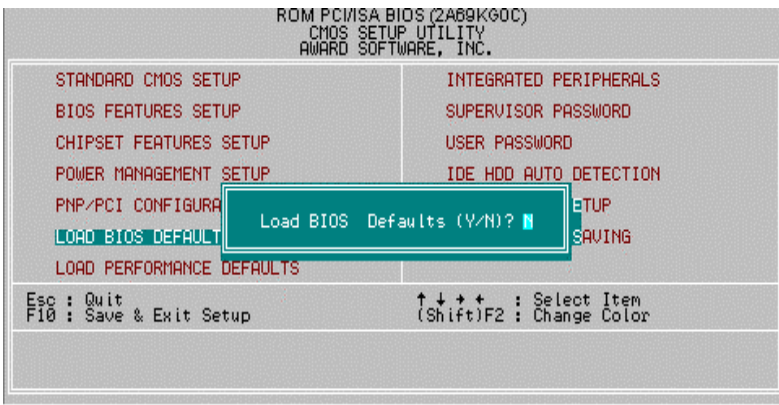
ROM PCI/ISA BIOS (2A69KG0C)
CMOS SETUP UTILITY
AWARD SOFTWARE, INC.

STANDARD CMOS SETUP
BIOS FEATURES SETUP
CHIPSET FEATURES SETUP
POWER MANAGEMENT SETUP
PNP/PCI CONFIGURA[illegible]
LOAD BIOS DEFAULT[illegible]
LOAD PERFORMANCE DEFAULTS

INTEGRATED PERIPHERALS
SUPERVISOR PASSWORD
USER PASSWORD
IDE HDD AUTO DETECTION
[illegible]ETUP
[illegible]SAVING

Load BIOS Defaults (Y/N)? N

Esc : Quit
F10 : Save & Exit Setup

↑ ↓ → ← : Select Item
(Shift)F2 : Change Color